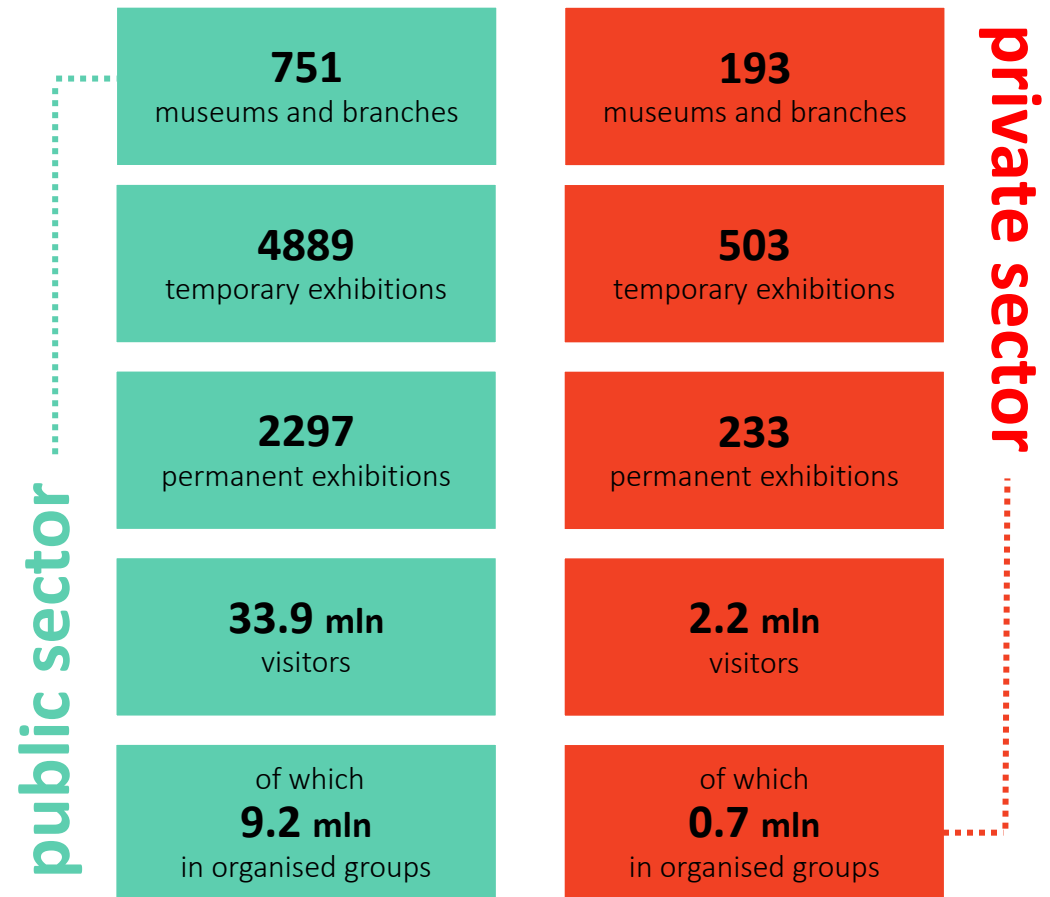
public sector

751
museums and branches

4889
temporary exhibitions

2297
permanent exhibitions

33.9 mln
visitors

of which
9.2 mln
in organised groups

private sector

193
museums and branches

503
temporary exhibitions

233
permanent exhibitions

2.2 mln
visitors

of which
0.7 mln
in organised groups